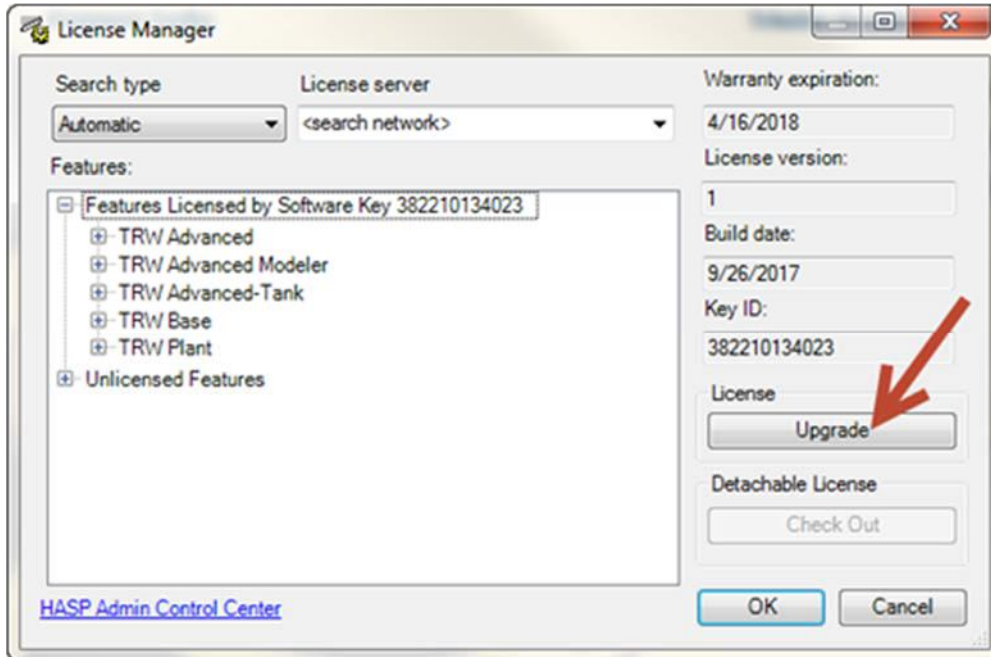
License Manager

Search type
Automatic

License server
<search network>

Features:
Features Licensed by Software Key 382210134023
TRW Advanced
TRW Advanced Modeler
TRW Advanced-Tank
TRW Base
TRW Plant
Unlicensed Features

Warranty expiration:
4/16/2018
License version:
1
Build date:
9/26/2017
Key ID:
382210134023

License
Upgrade

Detachable License
Check Out

HASP Admin Control Center

OK
Cancel